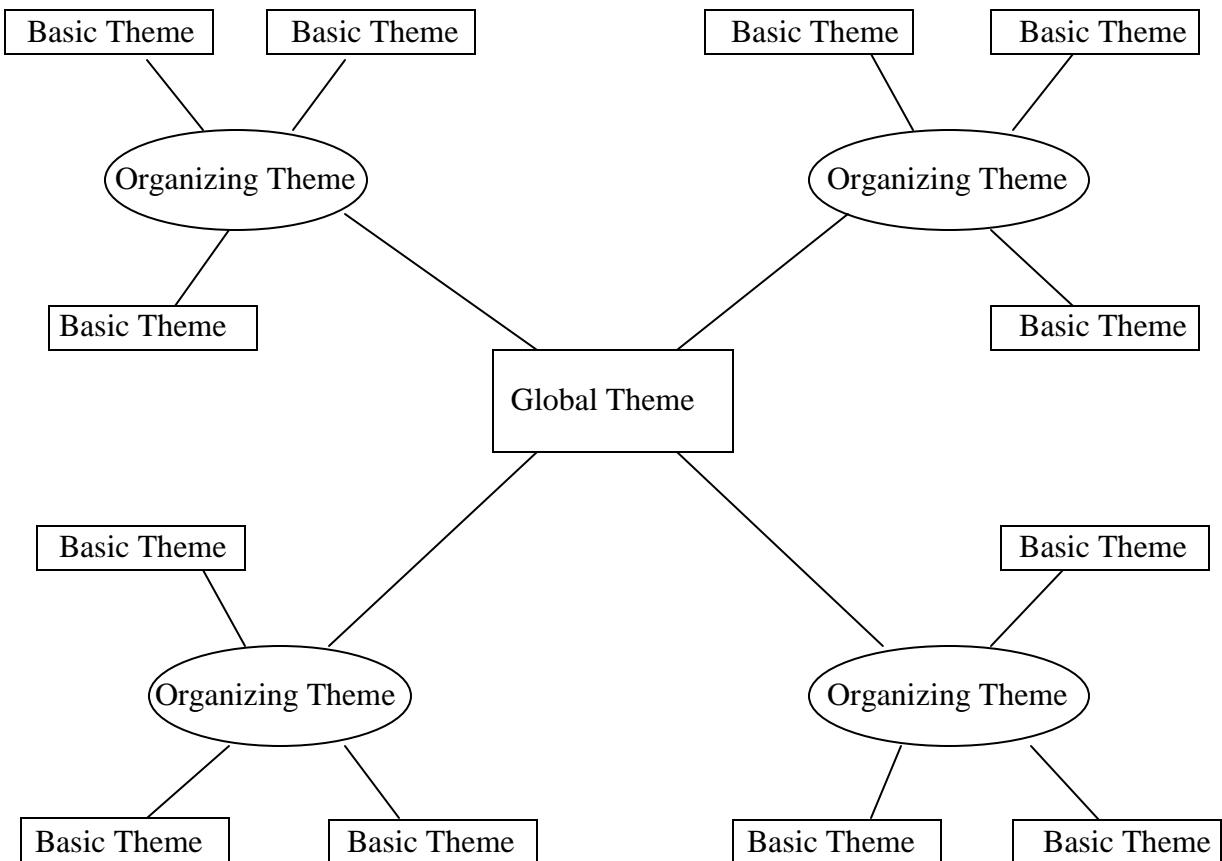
Basic Theme

Basic Theme

Basic Theme

Basic Theme

Organizing Theme

Organizing Theme

Basic Theme

Basic Theme

Global Theme

Basic Theme

Basic Theme

Organizing Theme

Organizing Theme

Basic Theme

Basic Theme

Basic Theme

Basic Theme